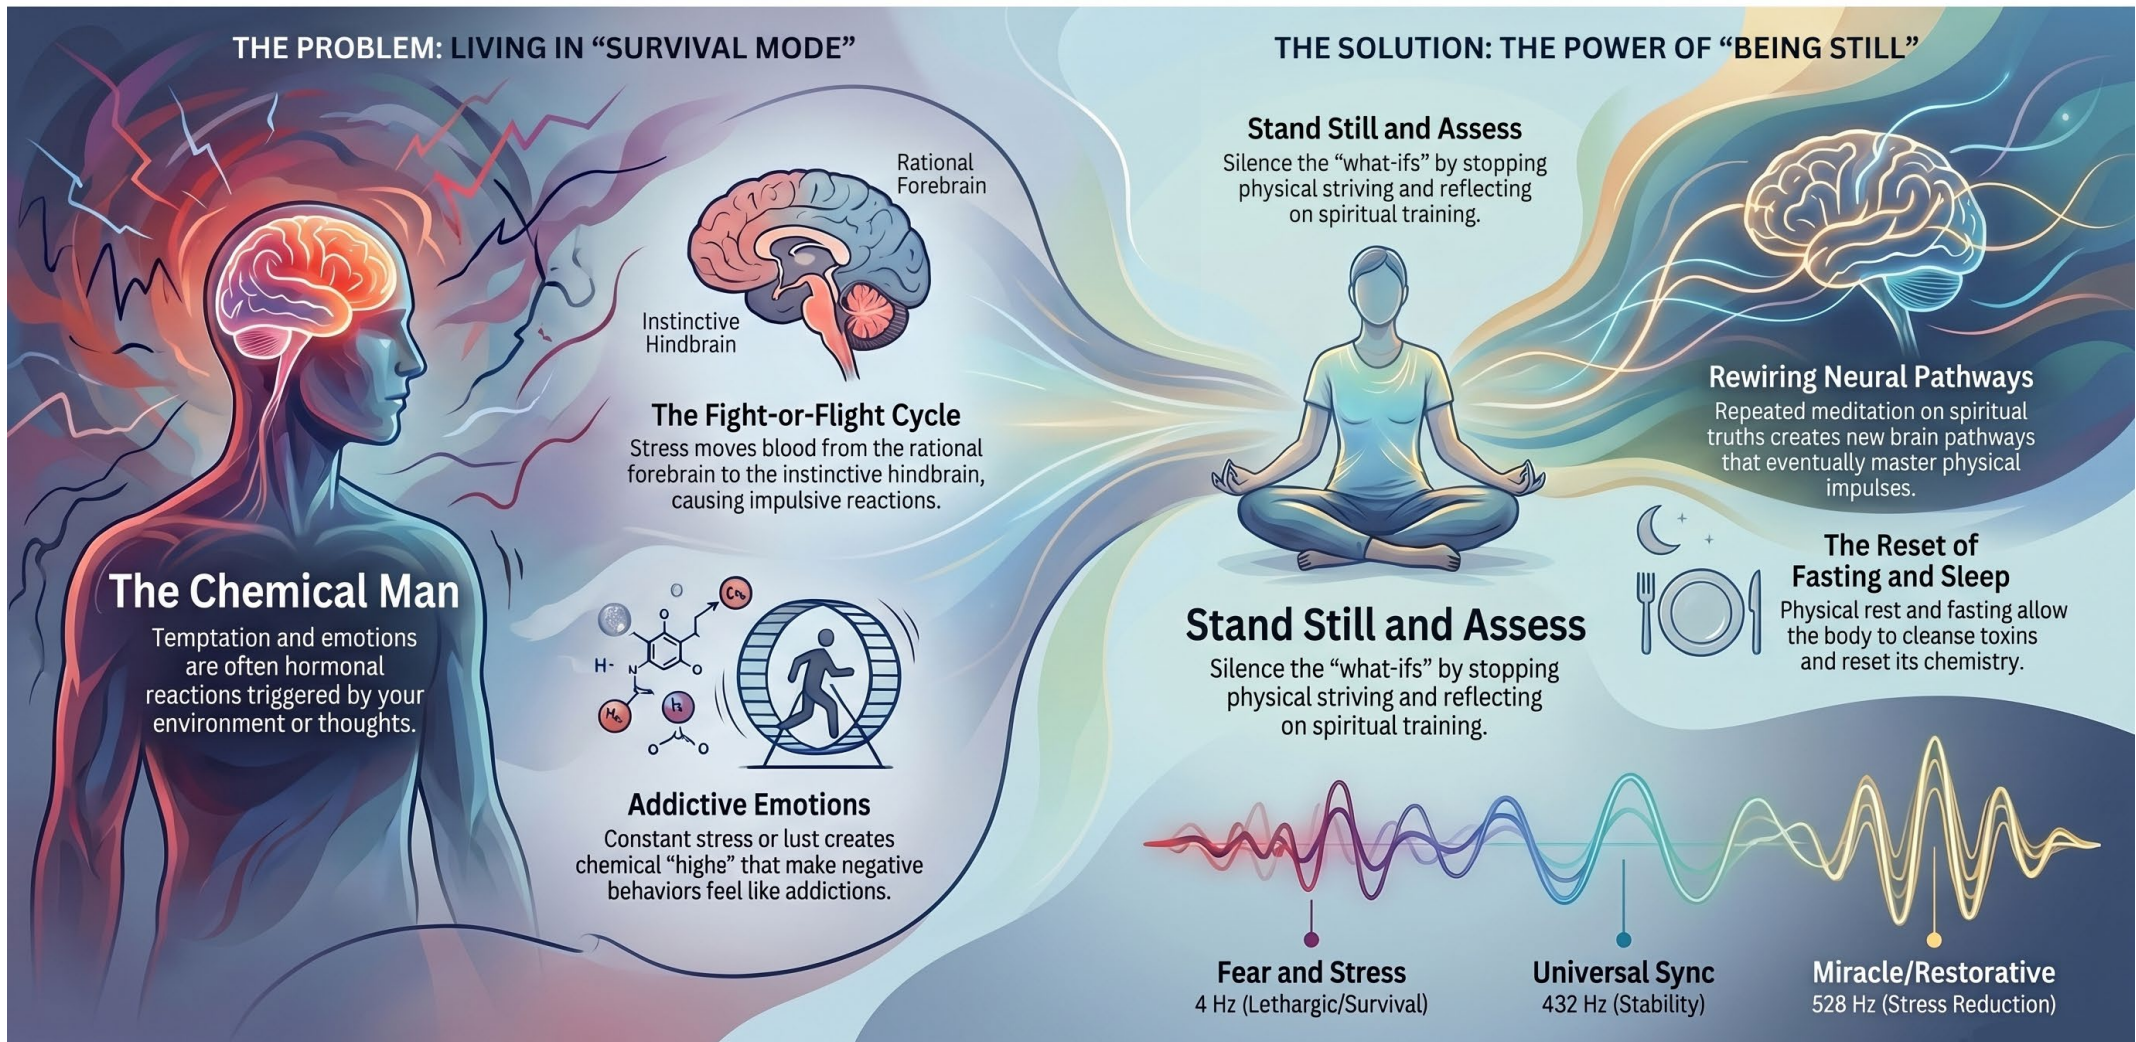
THE PROBLEM: LIVING IN "SURVIVAL MODE"

The Chemical Man
Temptation and emotions are often hormonal reactions triggered by your environment or thoughts.

Rational Forebrain

Instinctive Hindbrain

The Fight-or-Flight Cycle
Stress moves blood from the rational forebrain to the instinctive hindbrain, causing impulsive reactions.

Addictive Emotions
Constant stress or lust creates chemical "highe" that make negative behaviors feel like addictions.

THE SOLUTION: THE POWER OF "BEING STILL"

Stand Still and Assess
Silence the "what-ifs" by stopping physical striving and reflecting on spiritual training.

Rewiring Neural Pathways
Repeated meditation on spiritual truths creates new brain pathways that eventually master physical impulses.

The Reset of Fasting and Sleep
Physical rest and fasting allow the body to cleanse toxins and reset its chemistry.

Stand Still and Assess
Silence the "what-ifs" by stopping physical striving and reflecting on spiritual training.

Fear and Stress
4 Hz (Lethargic/Survival)

Universal Sync
432 Hz (Stability)

Miracle/Restorative
528 Hz (Stress Reduction)